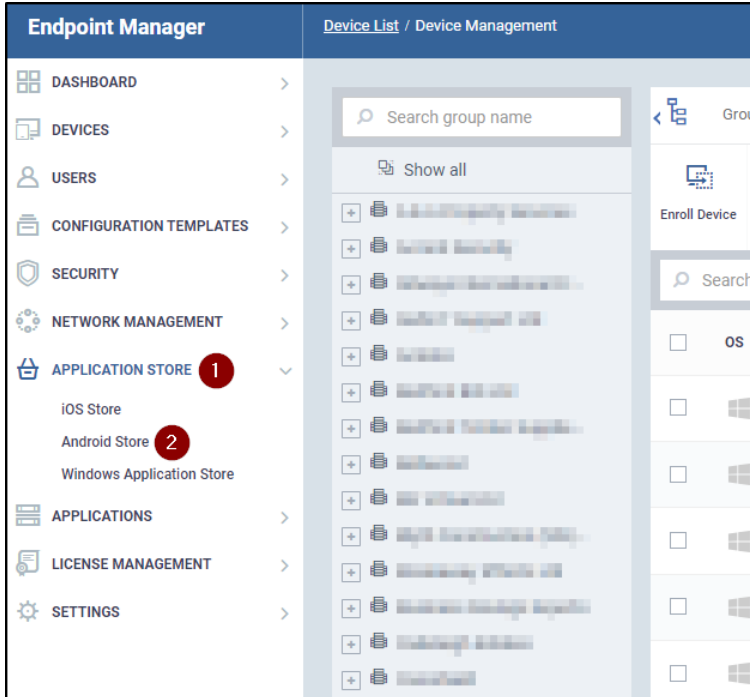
Endpoint Manager

Device List / Device Management

DASHBOARD
DEVICES
USERS
CONFIGURATION TEMPLATES
SECURITY
NETWORK MANAGEMENT
APPLICATION STORE 1
iOS Store
Android Store 2
Windows Application Store
APPLICATIONS
LICENSE MANAGEMENT
SETTINGS

Search group name
Show all
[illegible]
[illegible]
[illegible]
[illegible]
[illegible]
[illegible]
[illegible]
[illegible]
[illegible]
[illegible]
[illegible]
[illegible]
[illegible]
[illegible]

Grou
Enroll Device
Search
OS